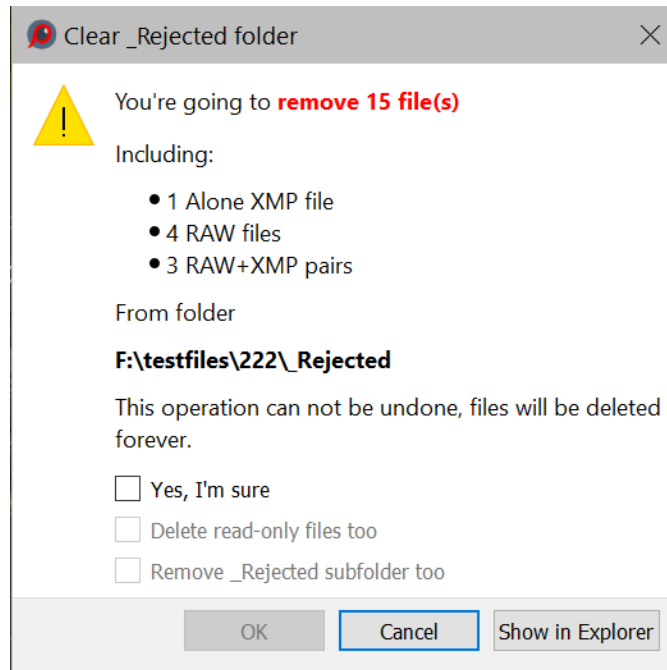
Clear _Rejected folder

You're going to remove 15 file(s)

Including:

- 1 Alone XMP file
- 4 RAW files
- 3 RAW+XMP pairs

From folder

F:\testfiles\222\_Rejected

This operation can not be undone, files will be deleted forever.

Yes, I'm sure

Delete read-only files too

Remove _Rejected subfolder too

OK | Cancel | Show in Explorer